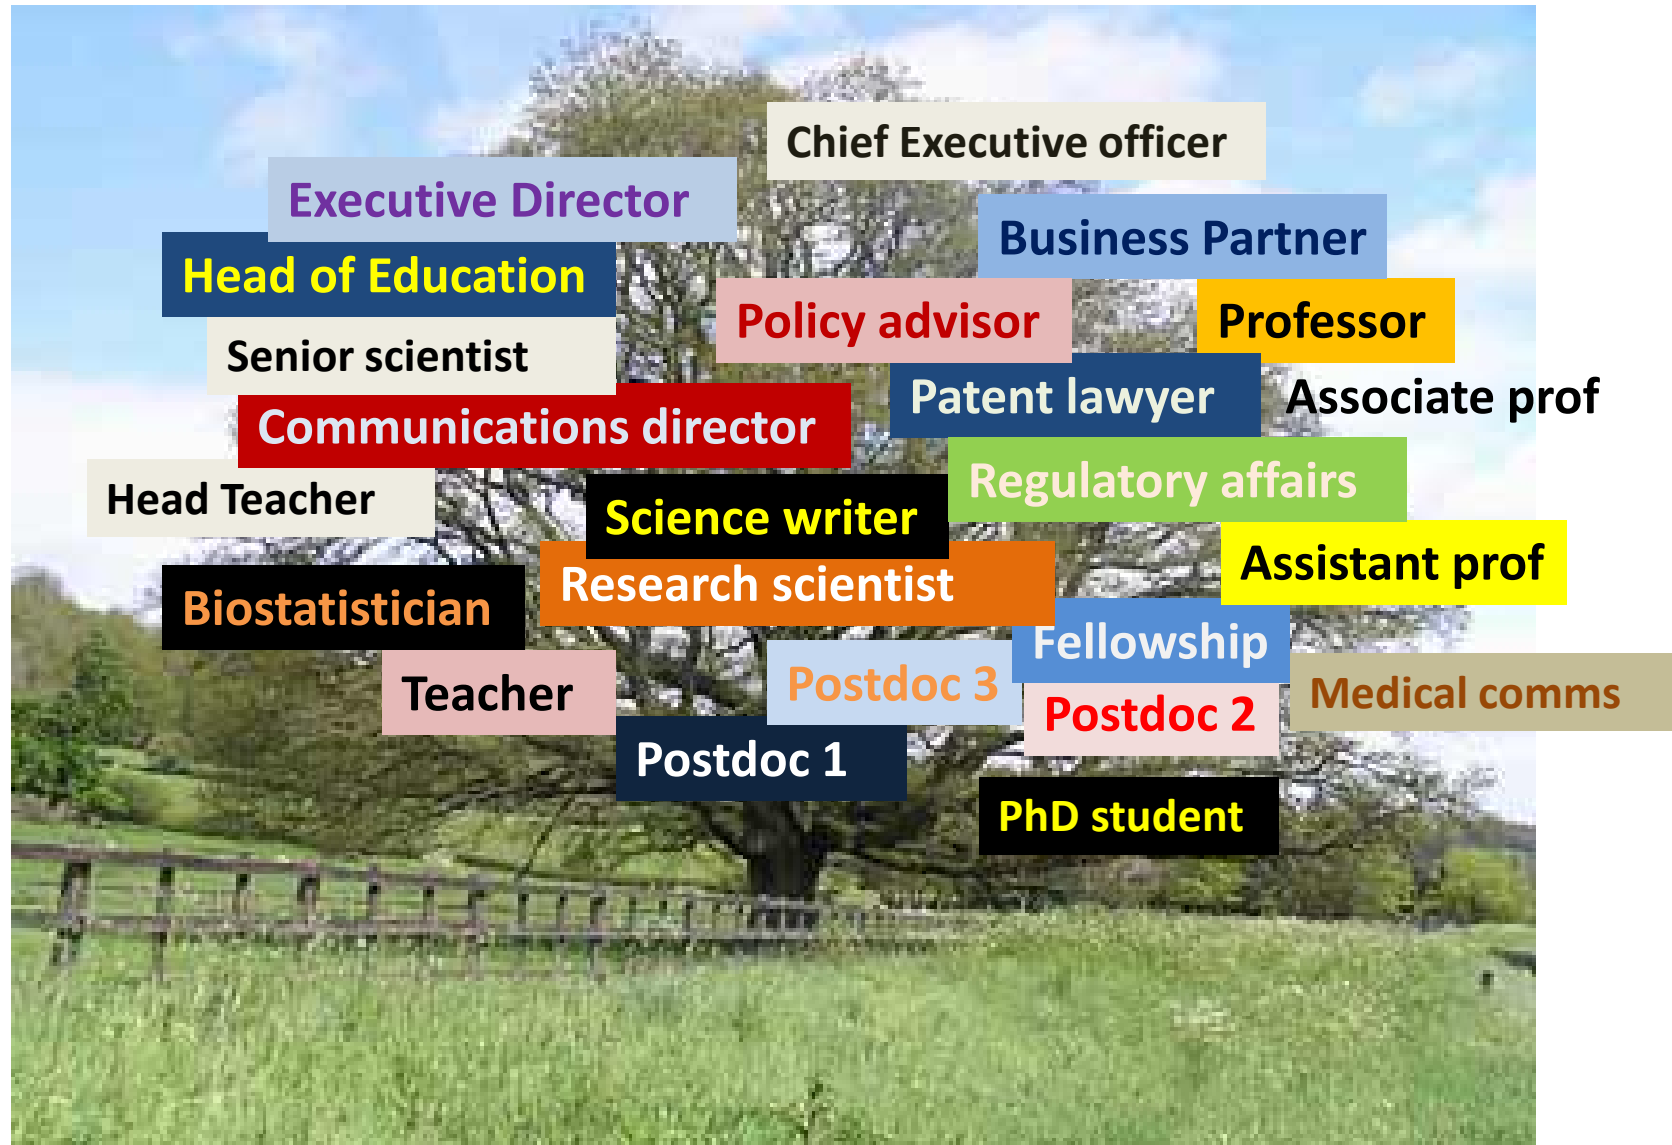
Chief Executive officer

Executive Director

Business Partner

Head of Education

Policy advisor

Professor

Senior scientist

Patent lawyer

Associate prof

Communications director

Head Teacher

Regulatory affairs

Science writer

Assistant prof

Biostatistician

Research scientist

Fellowship

Teacher

Postdoc 3

Medical comms

Postdoc 2

Postdoc 1

PhD student